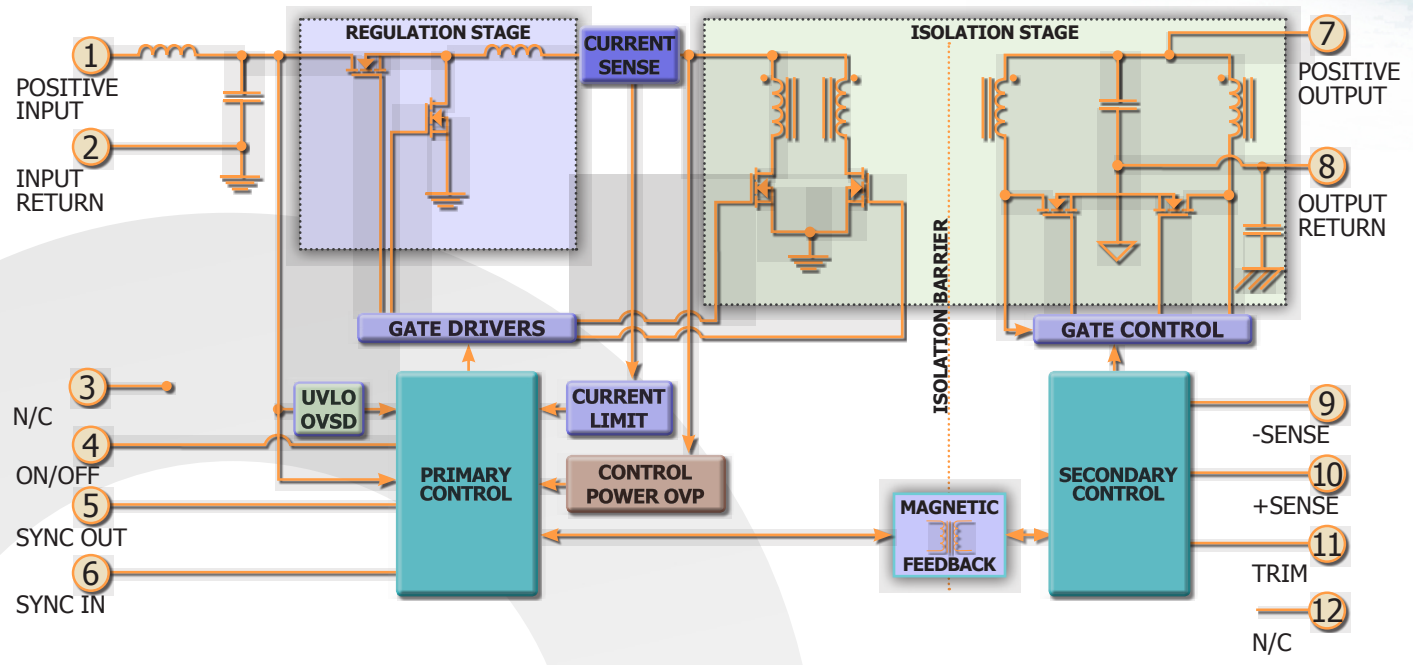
1
POSITIVE INPUT

2
INPUT RETURN

REGULATION STAGE

CURRENT SENSE

ISOLATION STAGE

7
POSITIVE OUTPUT

8
OUTPUT RETURN

ISOLATION BARRIER

GATE DRIVERS

GATE CONTROL

3
N/C

4
ON/OFF

5
SYNC OUT

6
SYNC IN

UVLO OVSD

PRIMARY CONTROL

CURRENT LIMIT

CONTROL POWER OVP

MAGNETIC FEEDBACK

SECONDARY CONTROL

9
-SENSE

10
+SENSE

11
TRIM

12
N/C